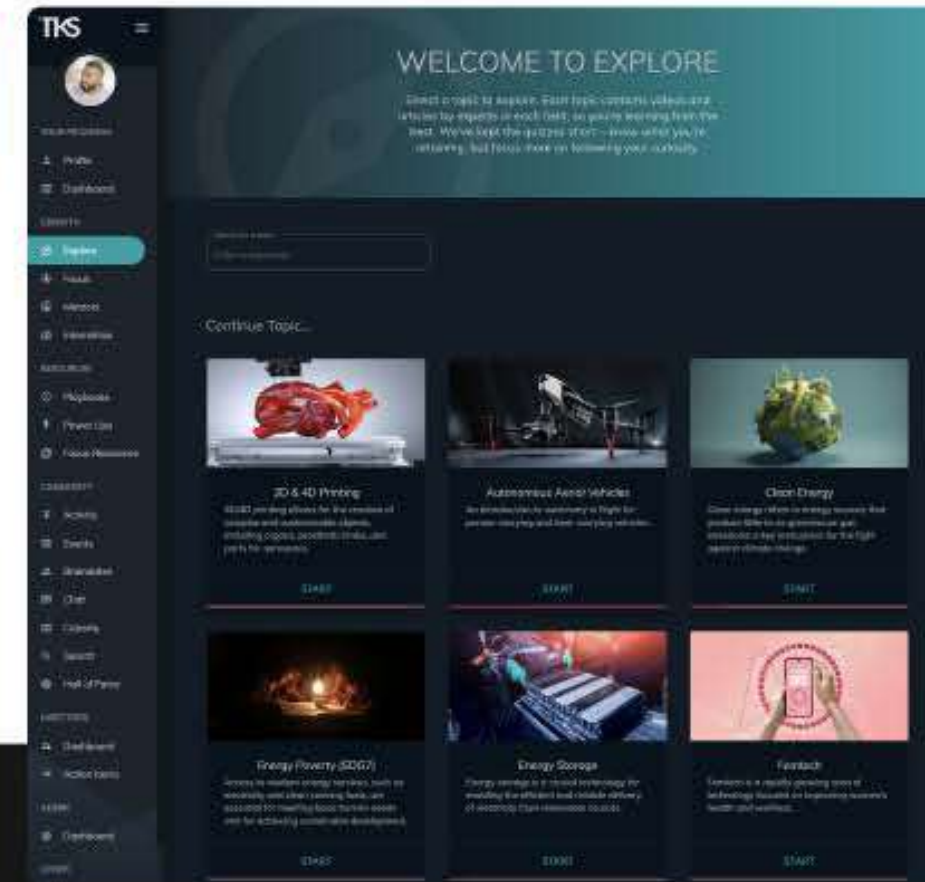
TKS

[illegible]
Profile
Dashboard

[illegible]
Explore
Focus
Mentors
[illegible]

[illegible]
Playbooks
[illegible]
Focus Resources

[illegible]
Activity
Events
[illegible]
Chat
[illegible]
Search
Hall of Fame

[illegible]
Dashboard
Action Items

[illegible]
Dashboard

WELCOME TO EXPLORE

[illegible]

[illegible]

Continue Topic...

3D & 4D Printing
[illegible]
START

Autonomous Aerial Vehicles
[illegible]
START

Clean Energy
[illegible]
START

Energy Poverty (SDG7)
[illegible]
START

Energy Storage
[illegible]
START

Femtech
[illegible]
START